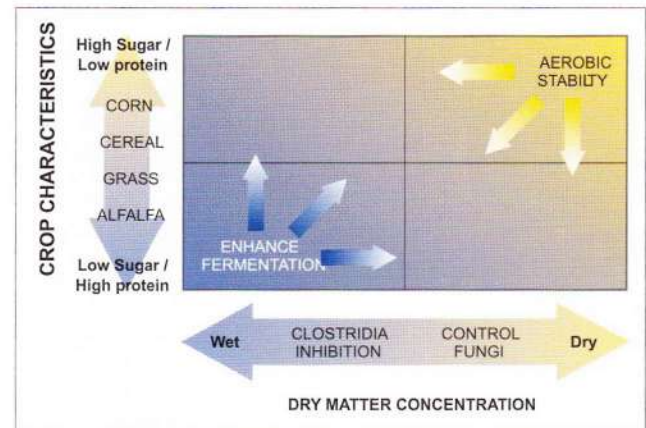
CROP CHARACTERISTICS

High Sugar / Low protein

CORN

CEREAL

GRASS

ALFALFA

Low Sugar / High protein

AEROBIC STABILITY

ENHANCE FERMENTATION

Wet

CLOSTRIDIA INHIBITION

CONTROL FUNGI

Dry

DRY MATTER CONCENTRATION